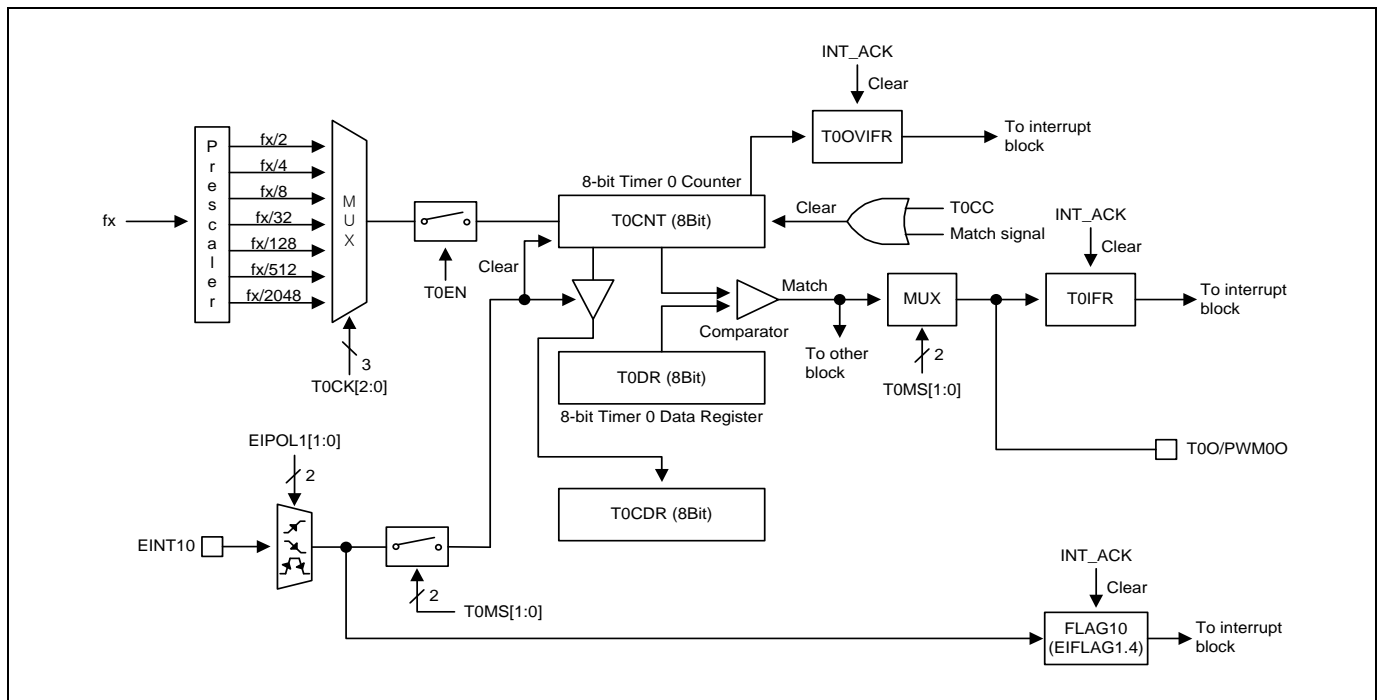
INT_ACK
Clear
T0OVIFR
To interrupt block
P r e s c a l e r
fx
fx/2
fx/4
fx/8
fx/32
fx/128
fx/512
fx/2048
M U X
T0CK[2:0]
3
T0EN
8-bit Timer 0 Counter
T0CNT (8Bit)
Clear
T0CC
Match signal
INT_ACK
Clear
Clear
Match
MUX
T0IFR
To interrupt block
Comparator
To other block
2
T0MS[1:0]
T0DR (8Bit)
8-bit Timer 0 Data Register
EIPOL1[1:0]
2
T0O/PWM0O
T0CDR (8Bit)
EINT10
2
T0MS[1:0]
INT_ACK
Clear
FLAG10 (EIFLAG1.4)
To interrupt block